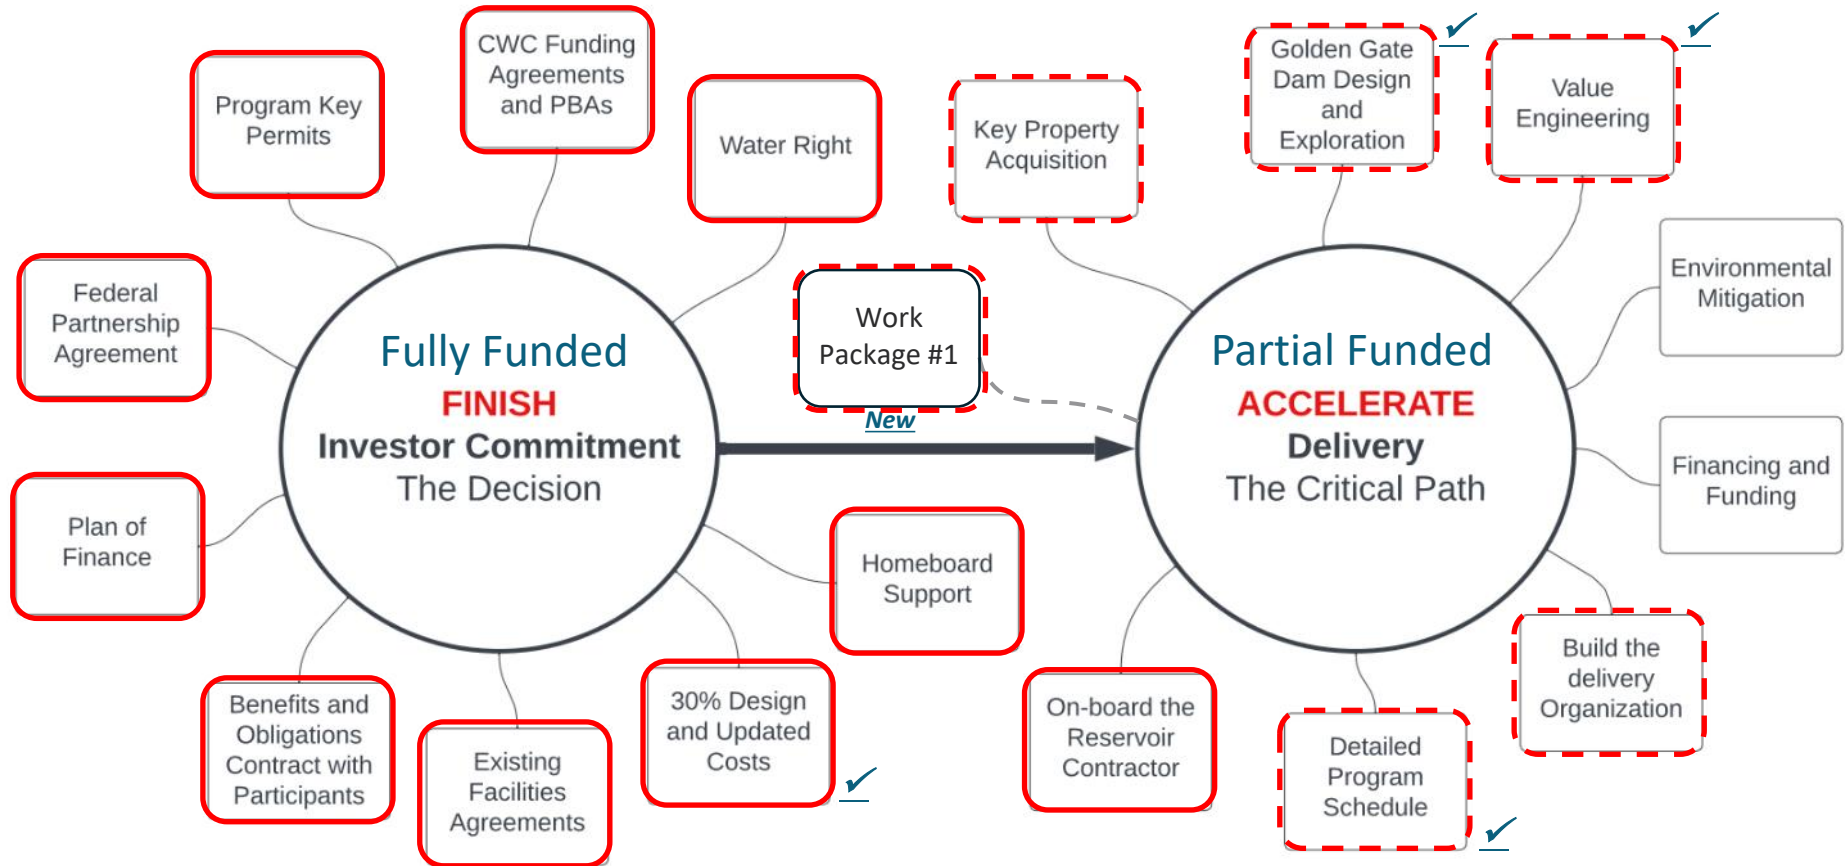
Program Key Permits

CWC Funding Agreements and PBAs

Water Right

Key Property Acquisition

Golden Gate Dam Design and Exploration

Value Engineering

Federal Partnership Agreement

Fully Funded
FINISH
Investor Commitment
The Decision

Work Package #1
New

Partial Funded
ACCELERATE
Delivery
The Critical Path

Environmental Mitigation

Financing and Funding

Plan of Finance

Homeboard Support

Benefits and Obligations Contract with Participants

Existing Facilities Agreements

30% Design and Updated Costs

On-board the Reservoir Contractor

Detailed Program Schedule

Build the delivery Organization